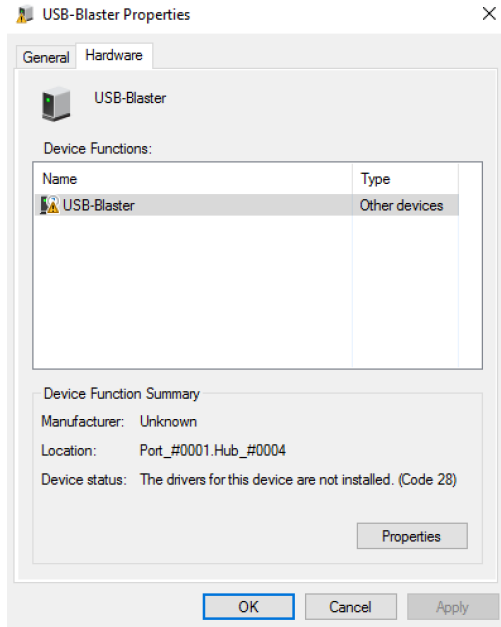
USB-Blaster Properties

×

General | Hardware

USB-Blaster

Device Functions:

| Name | Type |
|---|---|
| USB-Blaster | Other devices |

Device Function Summary

Manufacturer: Unknown

Location: Port_#0001.Hub_#0004

Device status: The drivers for this device are not installed. (Code 28)

Properties

OK Cancel Apply